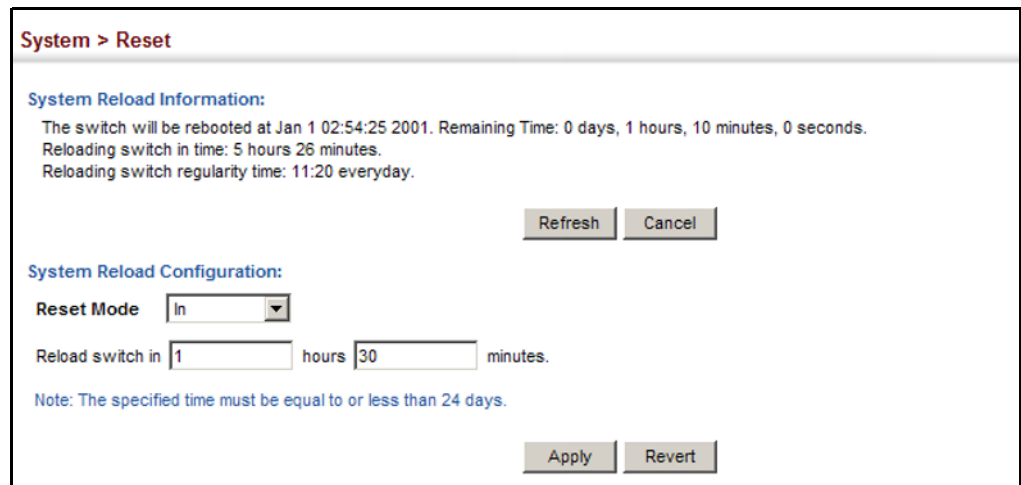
System > Reset

System Reload Information:

The switch will be rebooted at Jan 1 02:54:25 2001. Remaining Time: 0 days, 1 hours, 10 minutes, 0 seconds.
Reloading switch in time: 5 hours 26 minutes.
Reloading switch regularity time: 11:20 everyday.

Refresh Cancel

System Reload Configuration:

Reset Mode In

Reload switch in 1 hours 30 minutes.

Note: The specified time must be equal to or less than 24 days.

Apply Revert